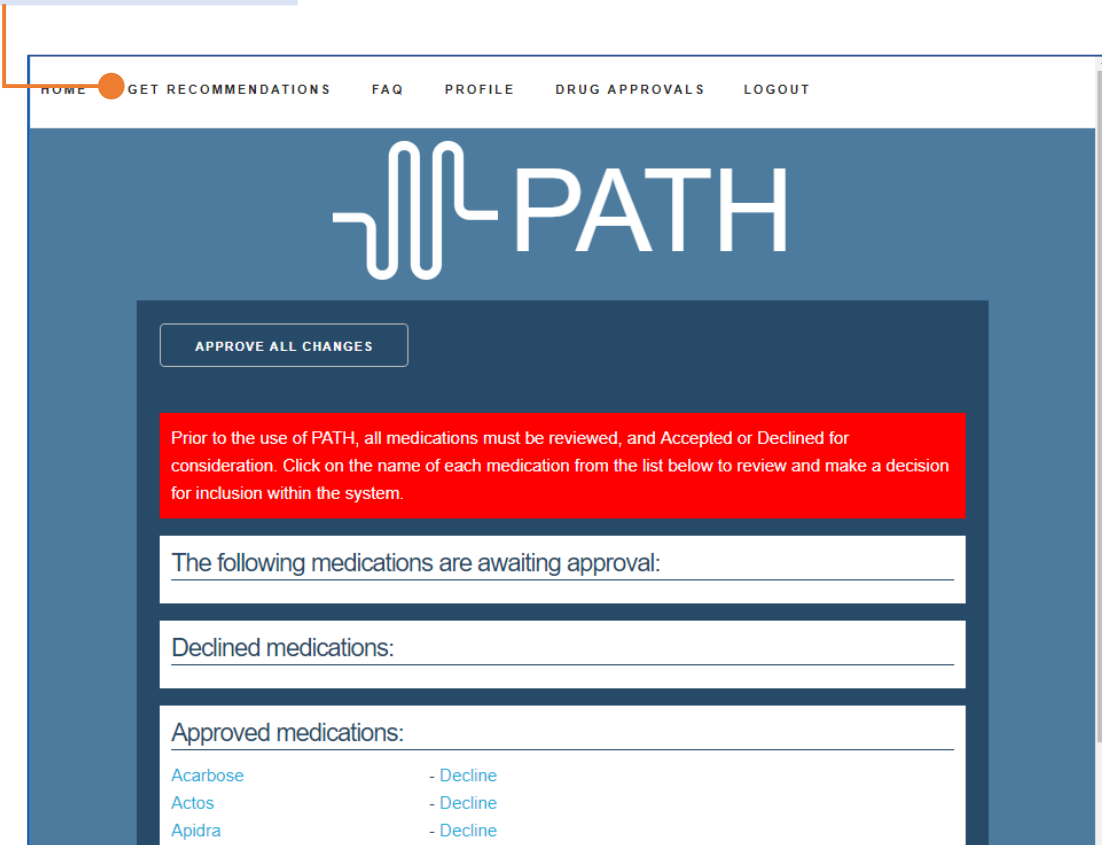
HOME GET RECOMMENDATIONS FAQ PROFILE DRUG APPROVALS LOGOUT

PATH

APPROVE ALL CHANGES

Prior to the use of PATH, all medications must be reviewed, and Accepted or Declined for consideration. Click on the name of each medication from the list below to review and make a decision for inclusion within the system.

The following medications are awaiting approval:

Declined medications:

Approved medications:

Acarbose - Decline
Actos - Decline
Apidra - Decline